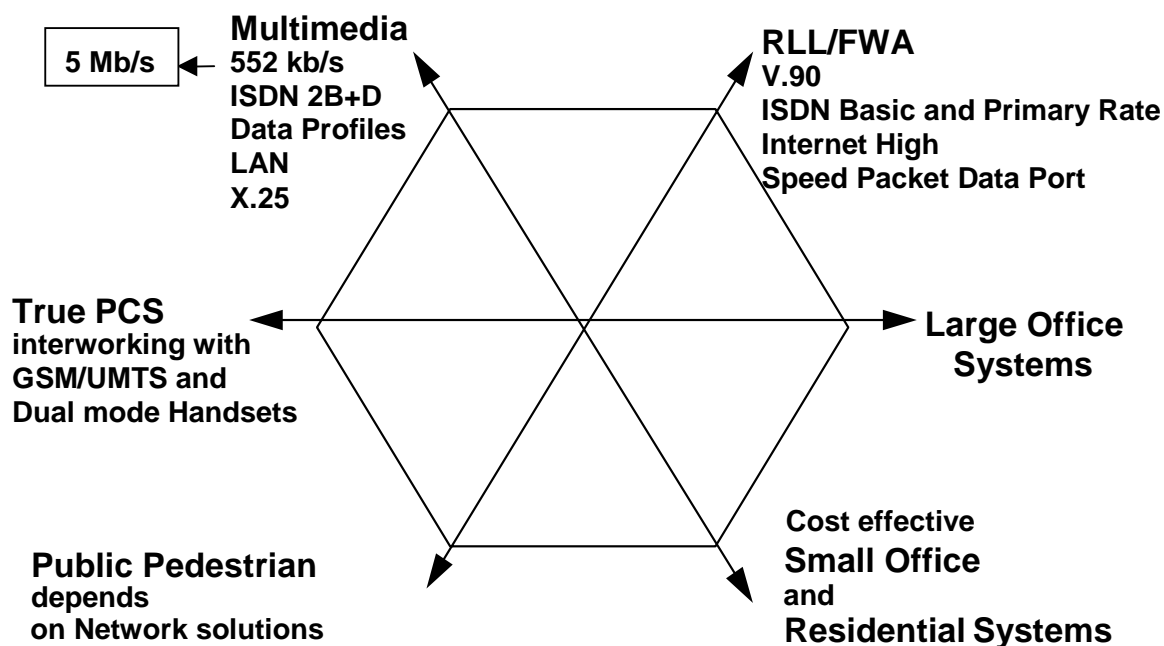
5 Mb/s

Multimedia
552 kb/s
ISDN 2B+D
Data Profiles
LAN
X.25

RLL/FWA
V.90
ISDN Basic and Primary Rate
Internet High
Speed Packet Data Port

True PCS
interworking with
GSM/UMTS and
Dual mode Handsets

Large Office
Systems

Public Pedestrian
depends
on Network solutions

Cost effective
Small Office
and
Residential Systems